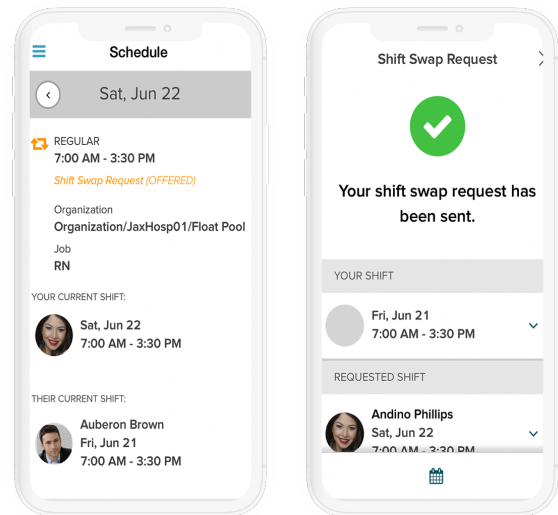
Schedule

Sat, Jun 22

REGULAR
7:00 AM - 3:30 PM
Shift Swap Request (OFFERED)

Organization
Organization/JaxHosp01/Float Pool

Job
RN

YOUR CURRENT SHIFT:

Sat, Jun 22
7:00 AM - 3:30 PM

THEIR CURRENT SHIFT:

Auberon Brown
Fri, Jun 21
7:00 AM - 3:30 PM

Shift Swap Request

Your shift swap request has been sent.

YOUR SHIFT

Fri, Jun 21
7:00 AM - 3:30 PM

REQUESTED SHIFT

Andino Phillips
Sat, Jun 22
7:00 AM - 3:30 PM